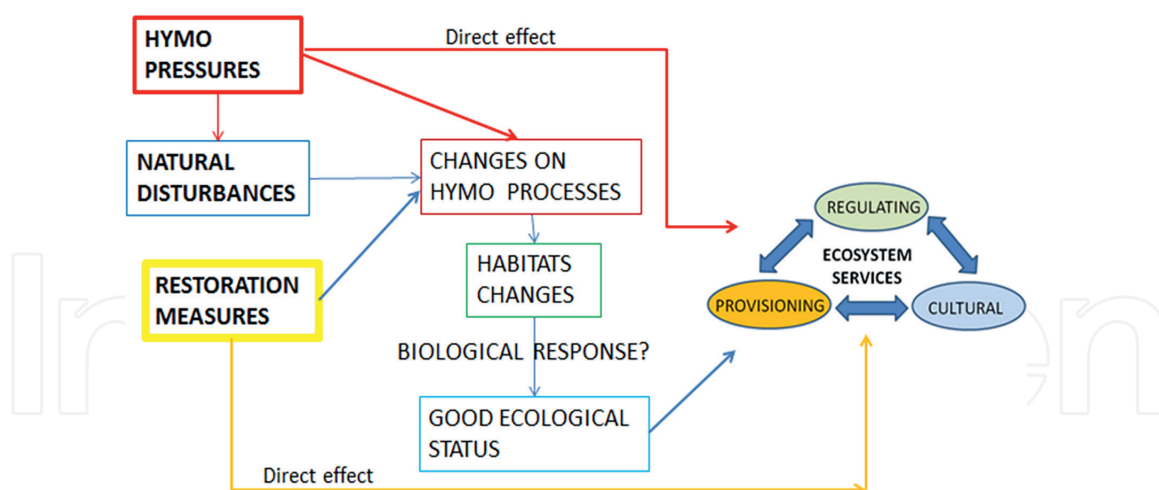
HYMO PRESSURES

Direct effect

NATURAL DISTURBANCES

CHANGES ON HYMO PROCESSES

RESTORATION MEASURES

HABITATS CHANGES

BIOLOGICAL RESPONSE?

GOOD ECOLOGICAL STATUS

REGULATING

ECOSYSTEM SERVICES

PROVISIONING

CULTURAL

Direct effect